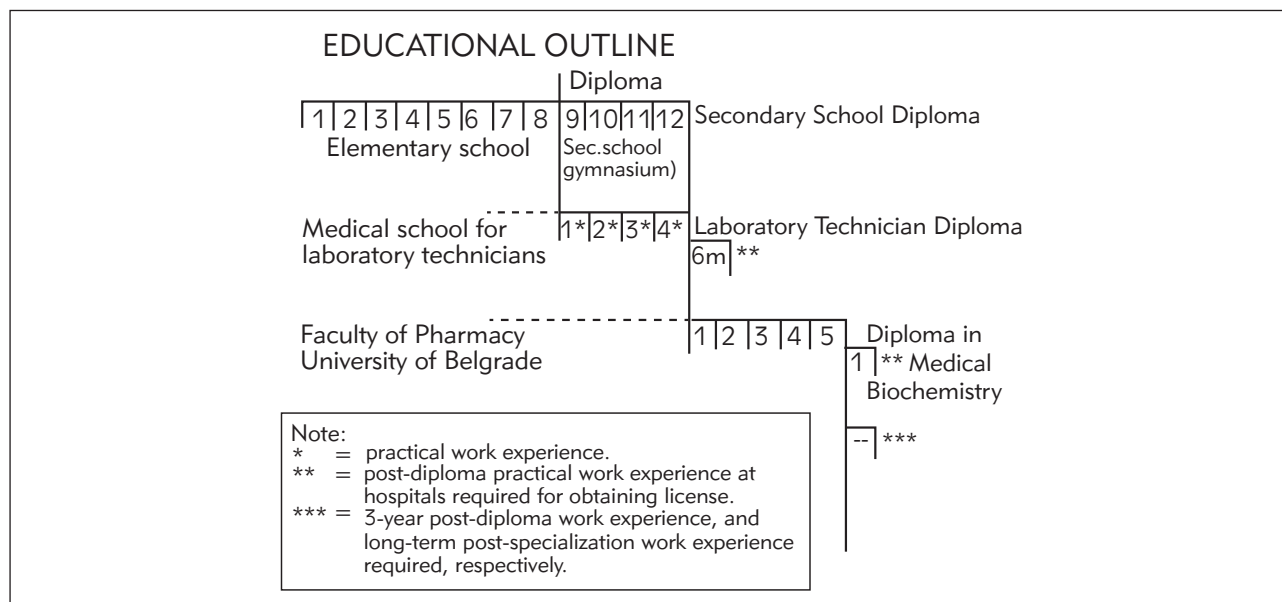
EDUCATIONAL OUTLINE

Diploma

1 2 3 4 5 6 7 8 9 10 11 12 Secondary School Diploma

Elementary school

Sec.school gymnasium)

Medical school for laboratory technicians

1* 2* 3* 4* Laboratory Technician Diploma

6m **

Faculty of Pharmacy University of Belgrade

1 2 3 4 5 Diploma in Medical Biochemistry

1 **

-- ***

Note:
* = practical work experience.
** = post-diploma practical work experience at hospitals required for obtaining license.
*** = 3-year post-diploma work experience, and long-term post-specialization work experience required, respectively.